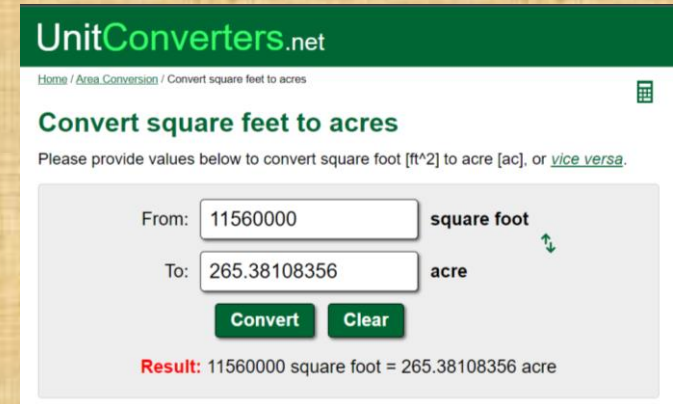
UnitConverters.net

Home / Area Conversion / Convert square feet to acres

Convert square feet to acres

Please provide values below to convert square foot [ft^2] to acre [ac], or vice versa.

From: 11560000 square foot

To: 265.38108356 acre

Convert Clear

Result: 11560000 square foot = 265.38108356 acre